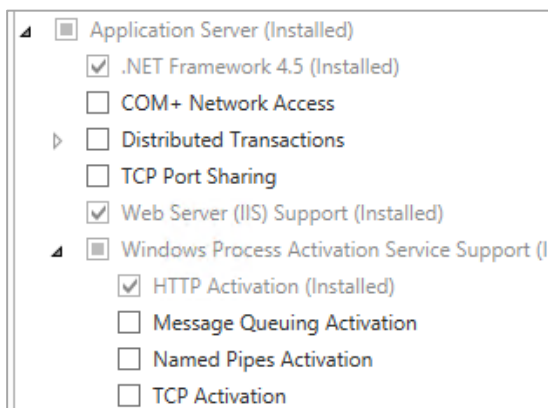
Application Server (Installed)
.NET Framework 4.5 (Installed)
COM+ Network Access
Distributed Transactions
TCP Port Sharing
Web Server (IIS) Support (Installed)
Windows Process Activation Service Support (I
HTTP Activation (Installed)
Message Queuing Activation
Named Pipes Activation
TCP Activation